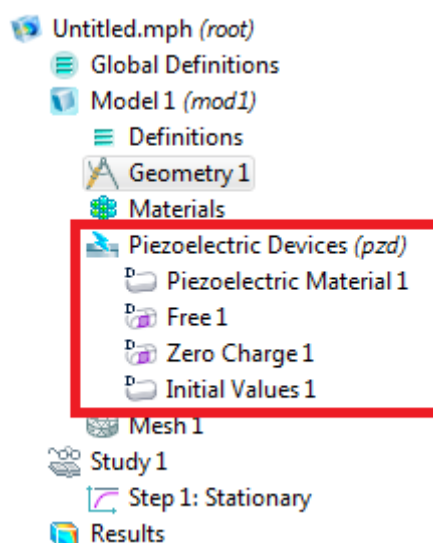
Untitled.mph *(root)*

Global Definitions

Model 1 *(mod1)*

Definitions

Geometry 1

Materials

Piezoelectric Devices *(pzd)*

Piezoelectric Material 1

Free 1

Zero Charge 1

Initial Values 1

Mesh 1

Study 1

Step 1: Stationary

Results